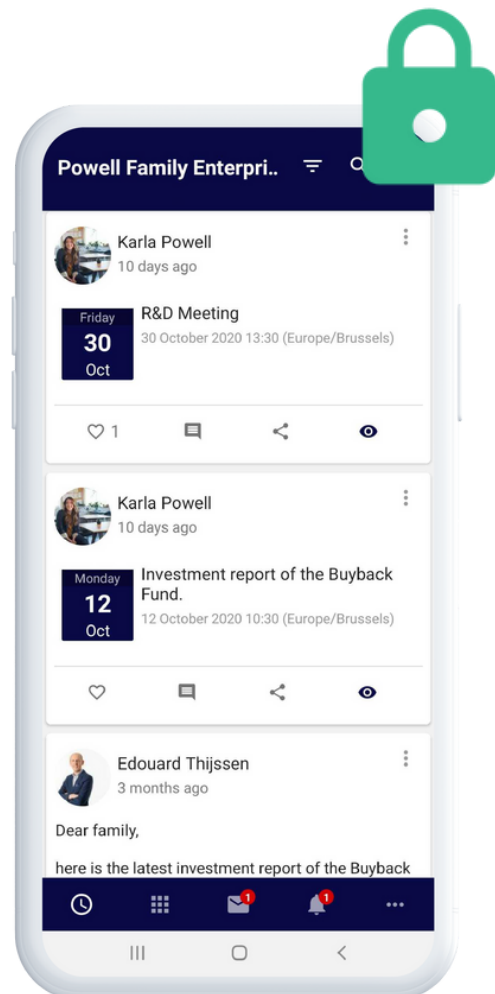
Powell Family Enterpri..

Karla Powell
10 days ago

Friday
30
Oct

R&D Meeting
30 October 2020 13:30 (Europe/Brussels)

1

Karla Powell
10 days ago

Monday
12
Oct

Investment report of the Buyback Fund.
12 October 2020 10:30 (Europe/Brussels)

Edouard Thijssen
3 months ago

Dear family,

here is the latest investment report of the Buyback

1

1